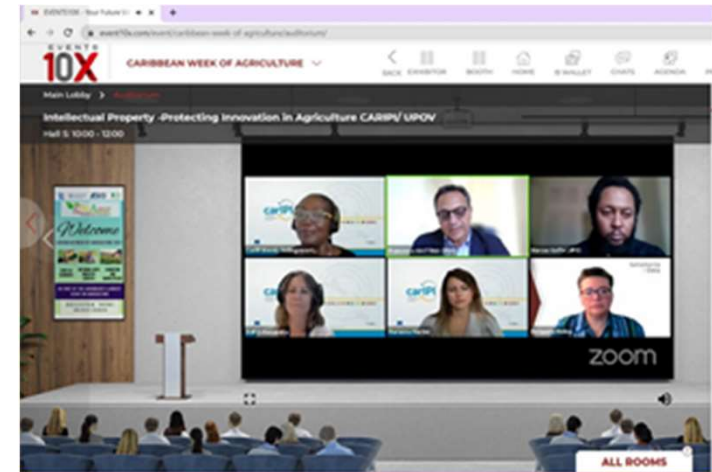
EVENTS10X - Your Future Gr ×

event10x.com/event/caribbean-week-of-agriculture/auditorium/

EVENTS 10X

CARIBBEAN WEEK OF AGRICULTURE

BACK EXHIBITOR BOOTH HOME E-WALLET CHATS AGENDA

Main Lobby > Auditorium

Intellectual Property -Protecting Innovation in Agriculture CARIPI/ UPOV

Hall 5: 10:00 - 12:00

Welcome

caripi

caripi

caripi

zoom

ALL ROOMS